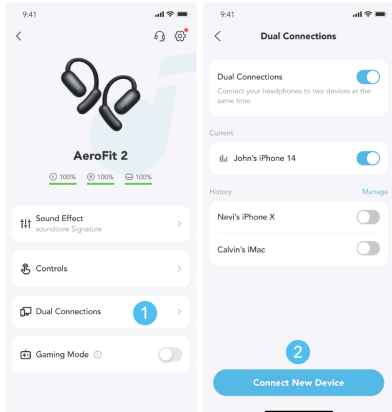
9:41

<

AeroFit 2

100% 100% 100%

Sound Effect
soundcore Signature

Controls

Dual Connections

1

Gaming Mode

9:41

<

Dual Connections

Dual Connections
Connect your headphones to two devices at the same time.

Current

John's iPhone 14

History

Manage

Nevi's iPhone X

Calvin's iMac

2

Connect New Device